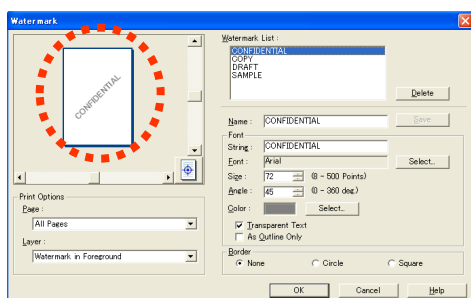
Watermark

CONFIDENTIAL

Print Options
Page :
All Pages
Layer :
Watermark in Foreground

Watermark List :
CONFIDENTIAL
COPY
DRAFT
SAMPLE

Delete

Name : CONFIDENTIAL
Save

Font
String : CONFIDENTIAL
Font : Arial
Select...
Size : 72 (8 - 500 Points)
Angle : 45 (0 - 360 deg.)
Color :
Select...
Transparent Text
As Outline Only

Border
None
Circle
Square

OK
Cancel
Help